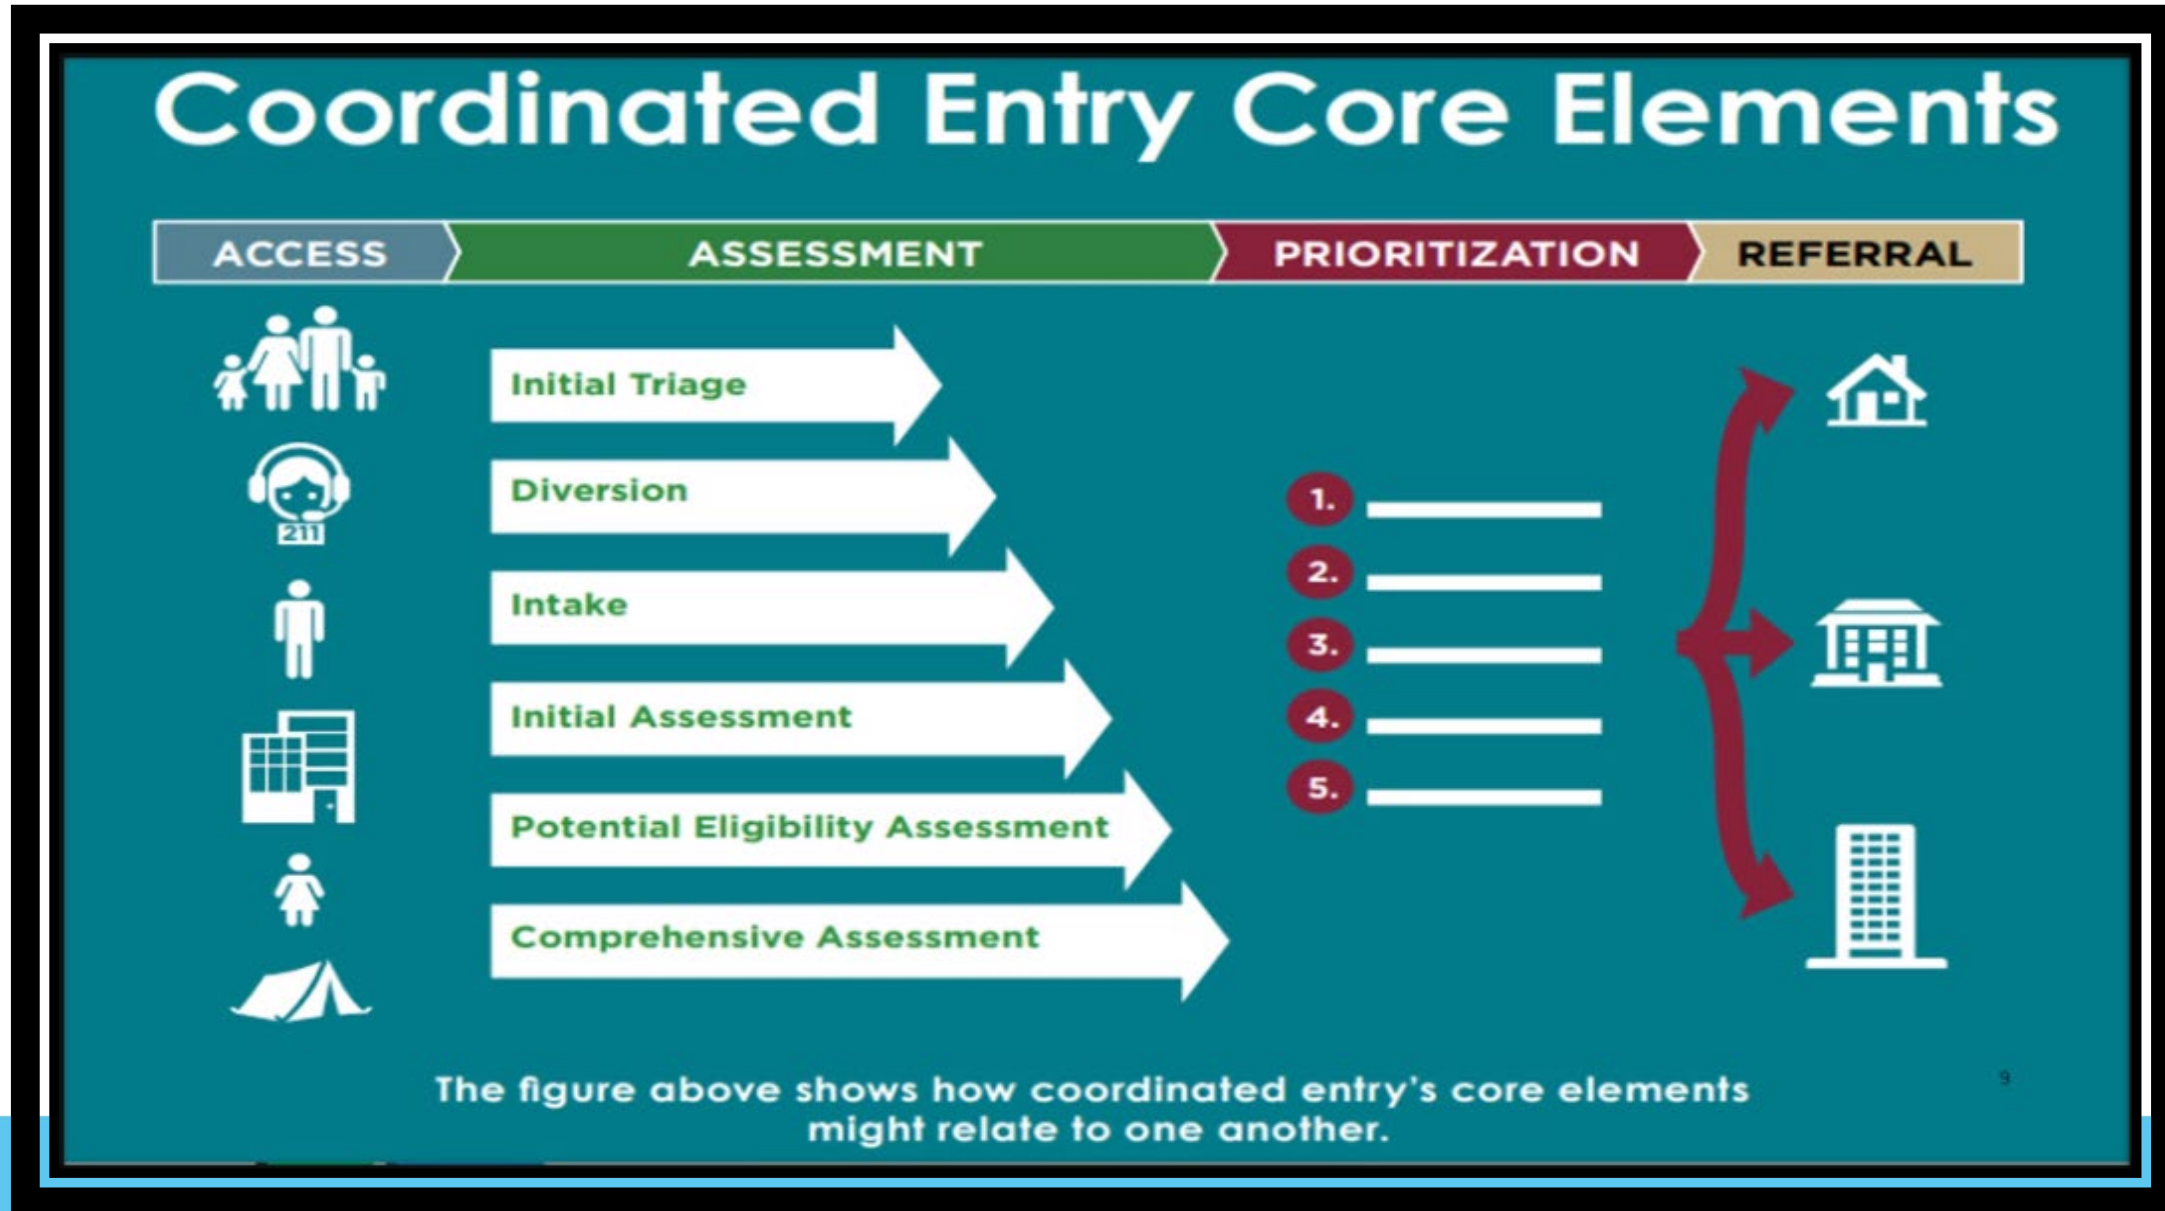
Coordinated Entry Core Elements

ACCESS
ASSESSMENT
PRIORITIZATION
REFERRAL

211

Initial Triage

Diversion

Intake

Initial Assessment

Potential Eligibility Assessment

Comprehensive Assessment

1.
2.
3.
4.
5.

The figure above shows how coordinated entry's core elements might relate to one another.

9